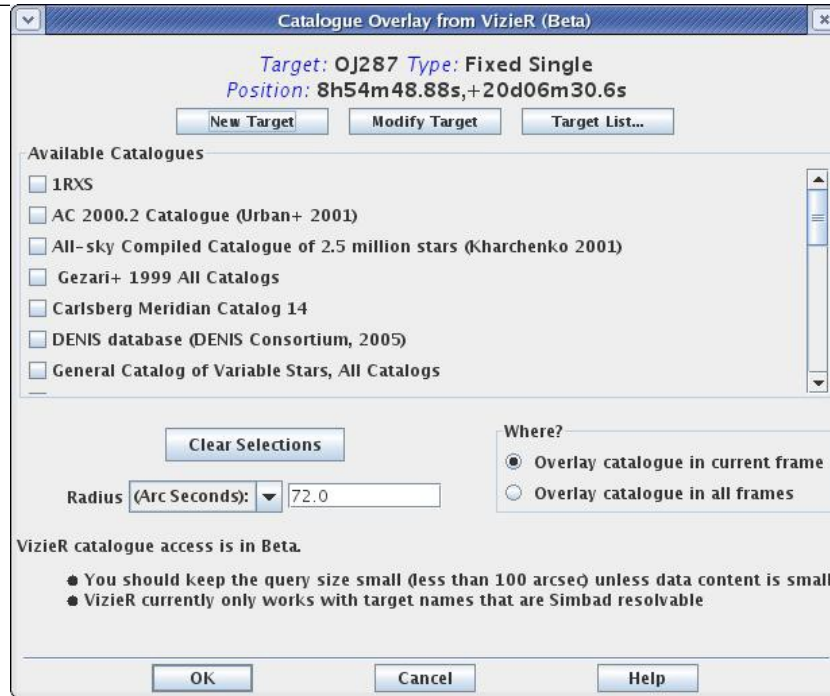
Catalogue Overlay from VizieR (Beta)

Target: OJ287 Type: Fixed Single
Position: 8h54m48.88s,+20d06m30.6s

New Target | Modify Target | Target List...

Available Catalogues

1RXS
AC 2000.2 Catalogue (Urban+ 2001)
All-sky Compiled Catalogue of 2.5 million stars (Kharchenko 2001)
Gezari+ 1999 All Catalogs
Carlsberg Meridian Catalog 14
DENIS database (DENIS Consortium, 2005)
General Catalog of Variable Stars, All Catalogs

Clear Selections

Radius (Arc Seconds): 72.0

Where?
Overlay catalogue in current frame
Overlay catalogue in all frames

VizieR catalogue access is in Beta.

• You should keep the query size small (less than 100 arcsec) unless data content is small
• VizieR currently only works with target names that are Simbad resolvable

OK | Cancel | Help